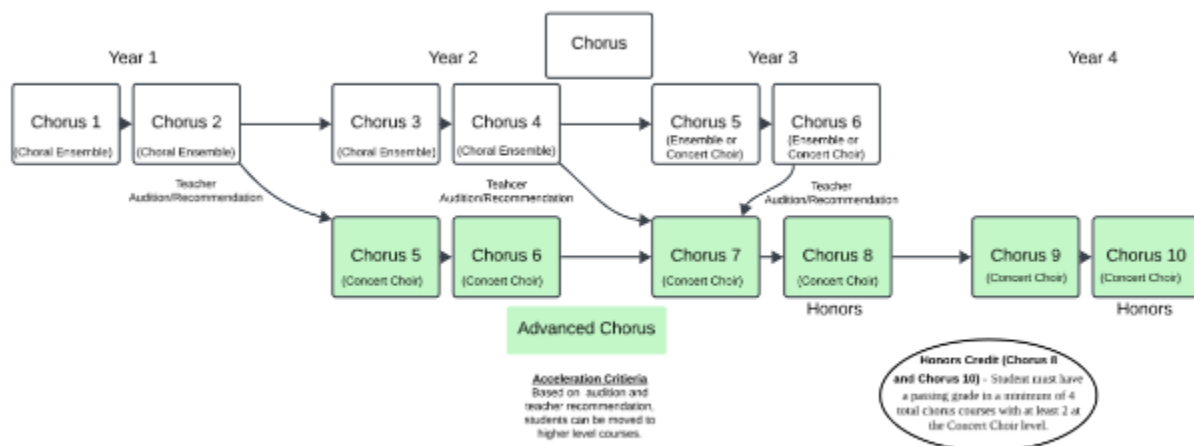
Chorus

Year 1

Year 2

Year 3

Year 4

Chorus 1 (Choral Ensemble)

Chorus 2 (Choral Ensemble)

Chorus 3 (Choral Ensemble)

Chorus 4 (Choral Ensemble)

Chorus 5 (Ensemble or Concert Choir)

Chorus 6 (Ensemble or Concert Choir)

Teacher Audition/Recommendation

Teahcer Audition/Recommendation

Teacher Audition/Recommendation

Chorus 5 (Concert Choir)

Chorus 6 (Concert Choir)

Chorus 7 (Concert Choir)

Chorus 8 (Concert Choir)

Honors

Chorus 9 (Concert Choir)

Chorus 10 (Concert Choir)

Honors

Advanced Chorus

Acceleration Critieria
Based on audition and teacher recommendation, students can be moved to higher level courses.

Honors Credit (Chorus 8 and Chorus 10) - Student must have a passing grade in a minimum of 4 total chorus courses with at least 2 at the Concert Choir level.